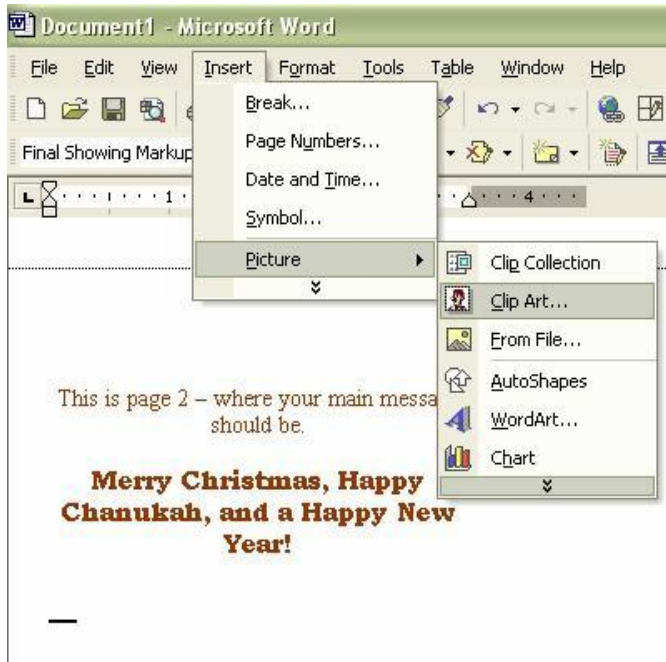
Document1 - Microsoft Word

File Edit View Insert Format Tools Table Window Help

Final Showing Markup

Break...
Page Numbers...
Date and Time...
Symbol...
Picture

Clip Collection
Clip Art...
From File...
AutoShapes
WordArt...
Chart

This is page 2 – where your main messa should be.

Merry Christmas, Happy Chanukah, and a Happy New Year!